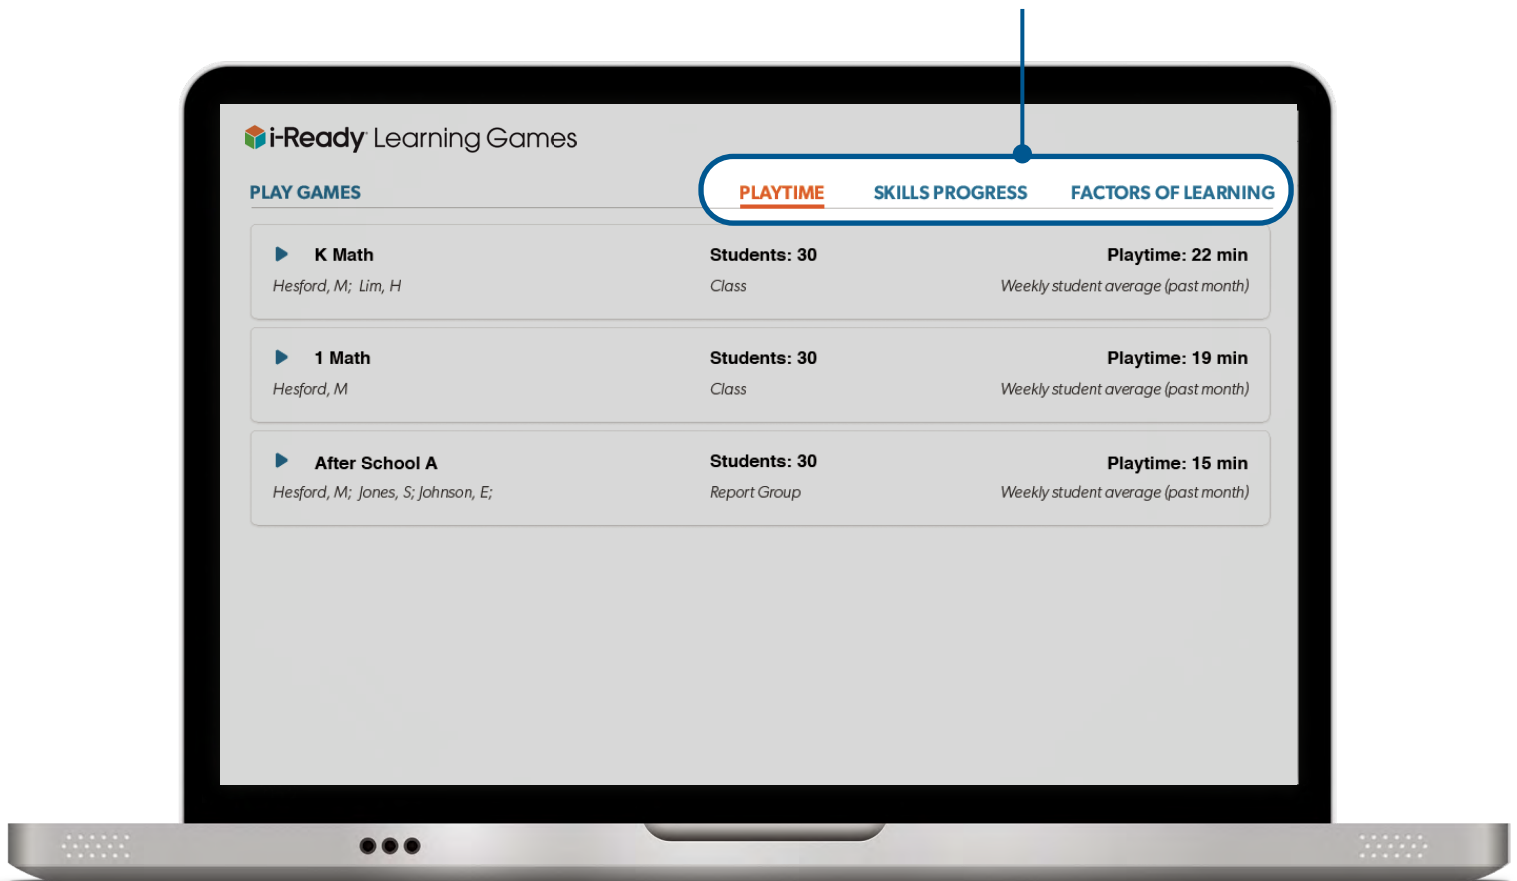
i-Ready Learning Games

PLAY GAMES

PLAYTIME SKILLS PROGRESS FACTORS OF LEARNING

| | | |
|---|---|---|
| K Math | Students: 30 | Playtime: 22 min |
| Hesford, M; Lim, H | Class | Weekly student average (past month) |
| 1 Math | Students: 30 | Playtime: 19 min |
| Hesford, M | Class | Weekly student average (past month) |
| After School A | Students: 30 | Playtime: 15 min |
| Hesford, M; Jones, S; Johnson, E; | Report Group | Weekly student average (past month) |